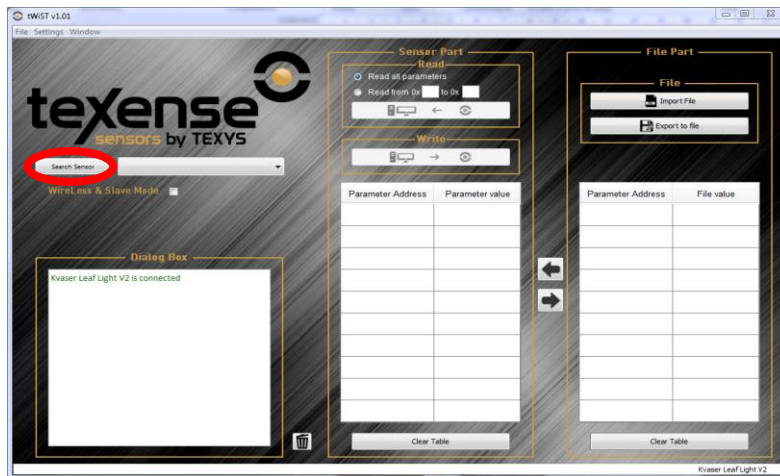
tWiST v1.01
File Settings Window

teXense
sensors by TEXYS

Search Sensor

WireLess & Slave Mode

Dialog Box
Kvaser Leaf Light V2 is connected

Senser Part
Read
Read all parameters
Read from 0x to 0x

Write

| Parameter Address | Parameter value |
|---|---|
| | |

Clear Table

File Part
File
Import File
Export to file

| Parameter Address | File value |
|---|---|
| | |

Clear Table

Kvaser Leaf Light V2